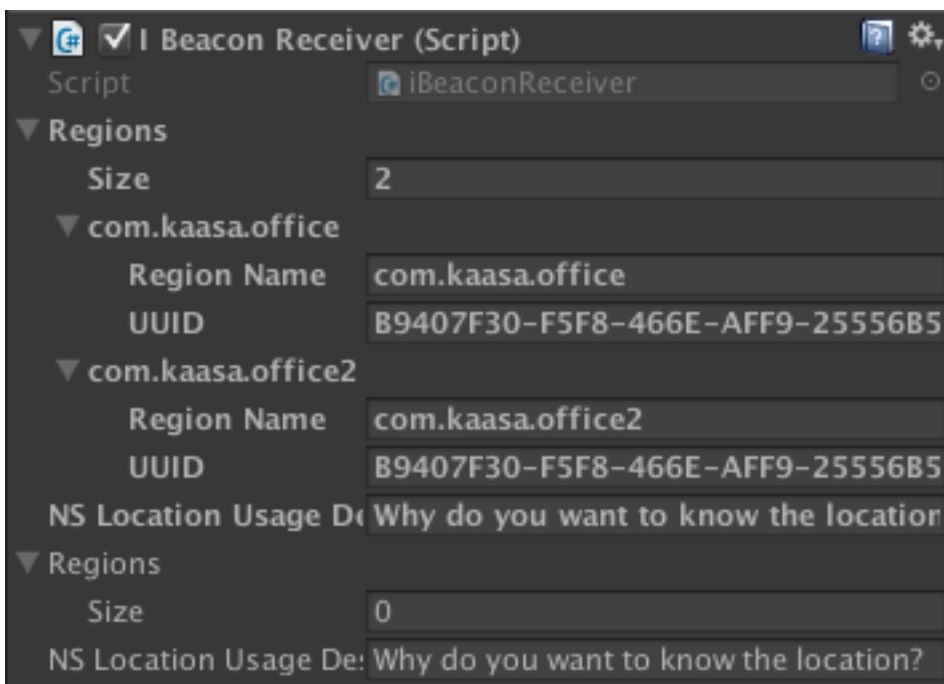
I Beacon Receiver (Script)
Script iBeaconReceiver
Regions
Size 2
com.kaasa.office
Region Name com.kaasa.office
UUID B9407F30-F5F8-466E-AFF9-25556B5
com.kaasa.office2
Region Name com.kaasa.office2
UUID B9407F30-F5F8-466E-AFF9-25556B5
NS Location Usage De Why do you want to know the locatior
Regions
Size 0
NS Location Usage De: Why do you want to know the location?